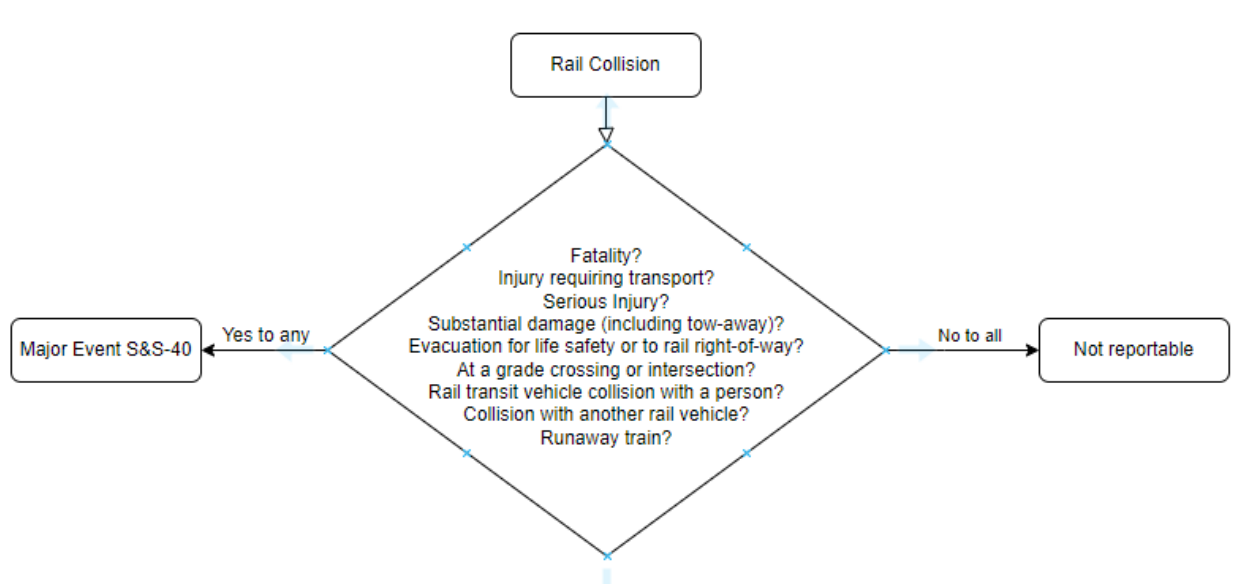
Rail Collision

Fatality?
Injury requiring transport?
Serious Injury?
Substantial damage (including tow-away)?
Evacuation for life safety or to rail right-of-way?
At a grade crossing or intersection?
Rail transit vehicle collision with a person?
Collision with another rail vehicle?
Runaway train?

Yes to any

Major Event S&S-40

No to all

Not reportable